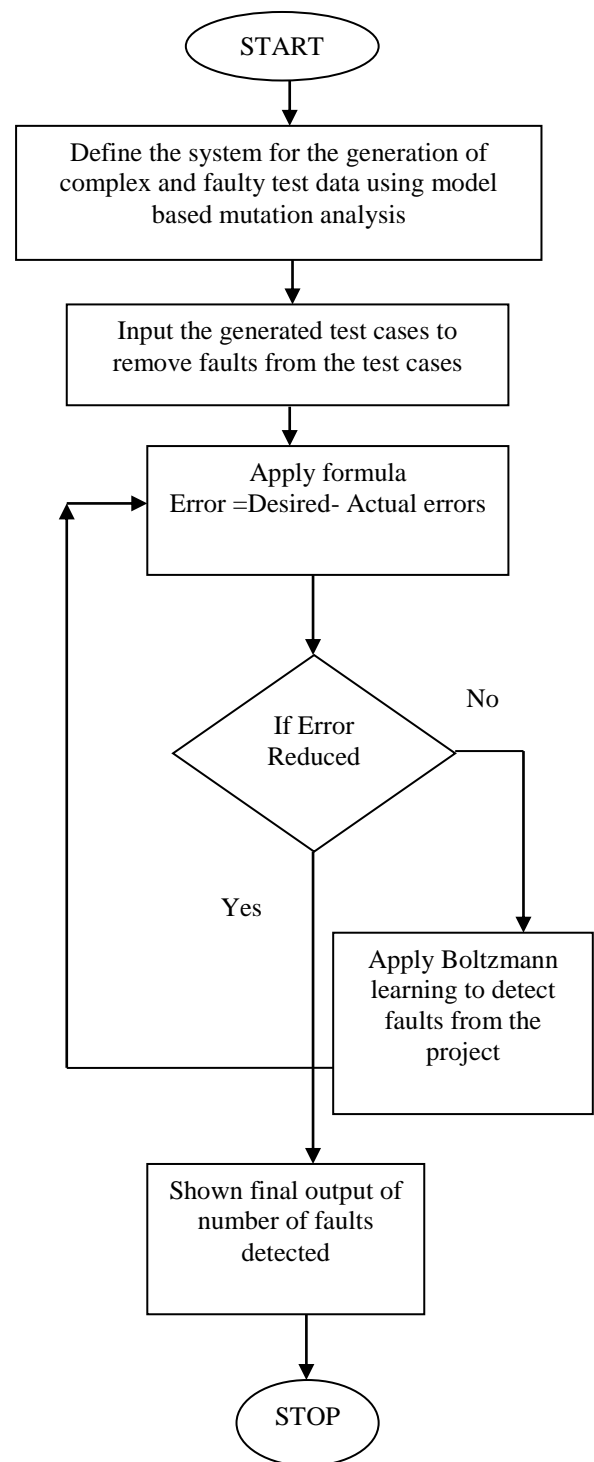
START

Define the system for the generation of complex and faulty test data using model based mutation analysis

Input the generated test cases to remove faults from the test cases

Apply formula
Error =Desired- Actual errors

If Error Reduced

No

Yes

Apply Boltzmann learning to detect faults from the project

Shown final output of number of faults detected

STOP